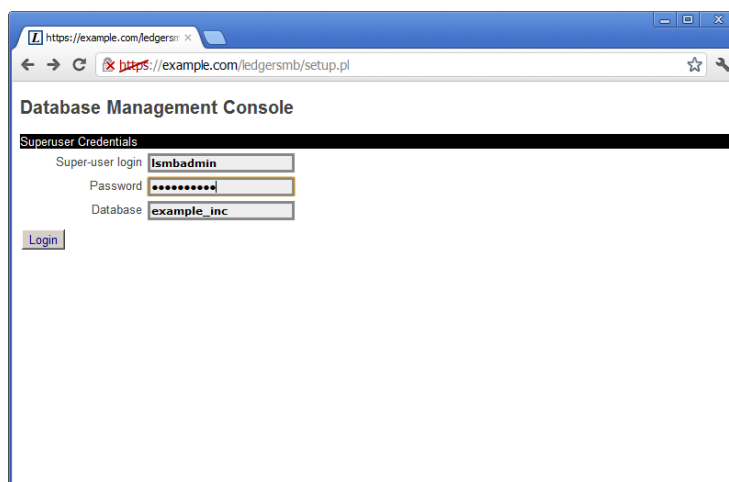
https://example.com/ledgersm ×

https://example.com/ledgersmb/setup.pl

Database Management Console

Superuser Credentials

Super-user login lsmbadmin

Password ••••••••••

Database example_inc

Login